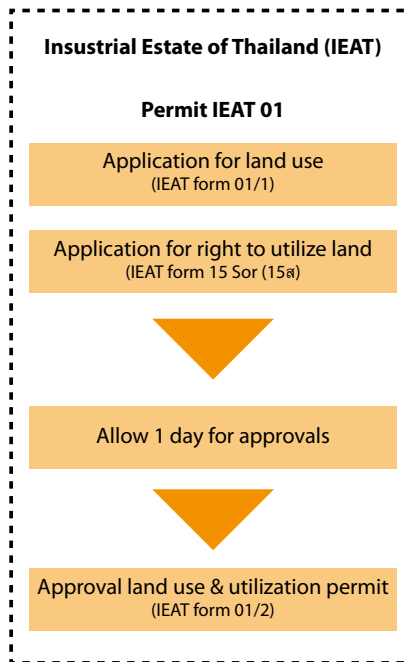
Insustrial Estate of Thailand (IEAT)

Permit IEAT 01

Application for land use
(IEAT form 01/1)

Application for right to utilize land
(IEAT form 15 Sor (15ส)

Allow 1 day for approvals

Approval land use & utilization permit
(IEAT form 01/2)